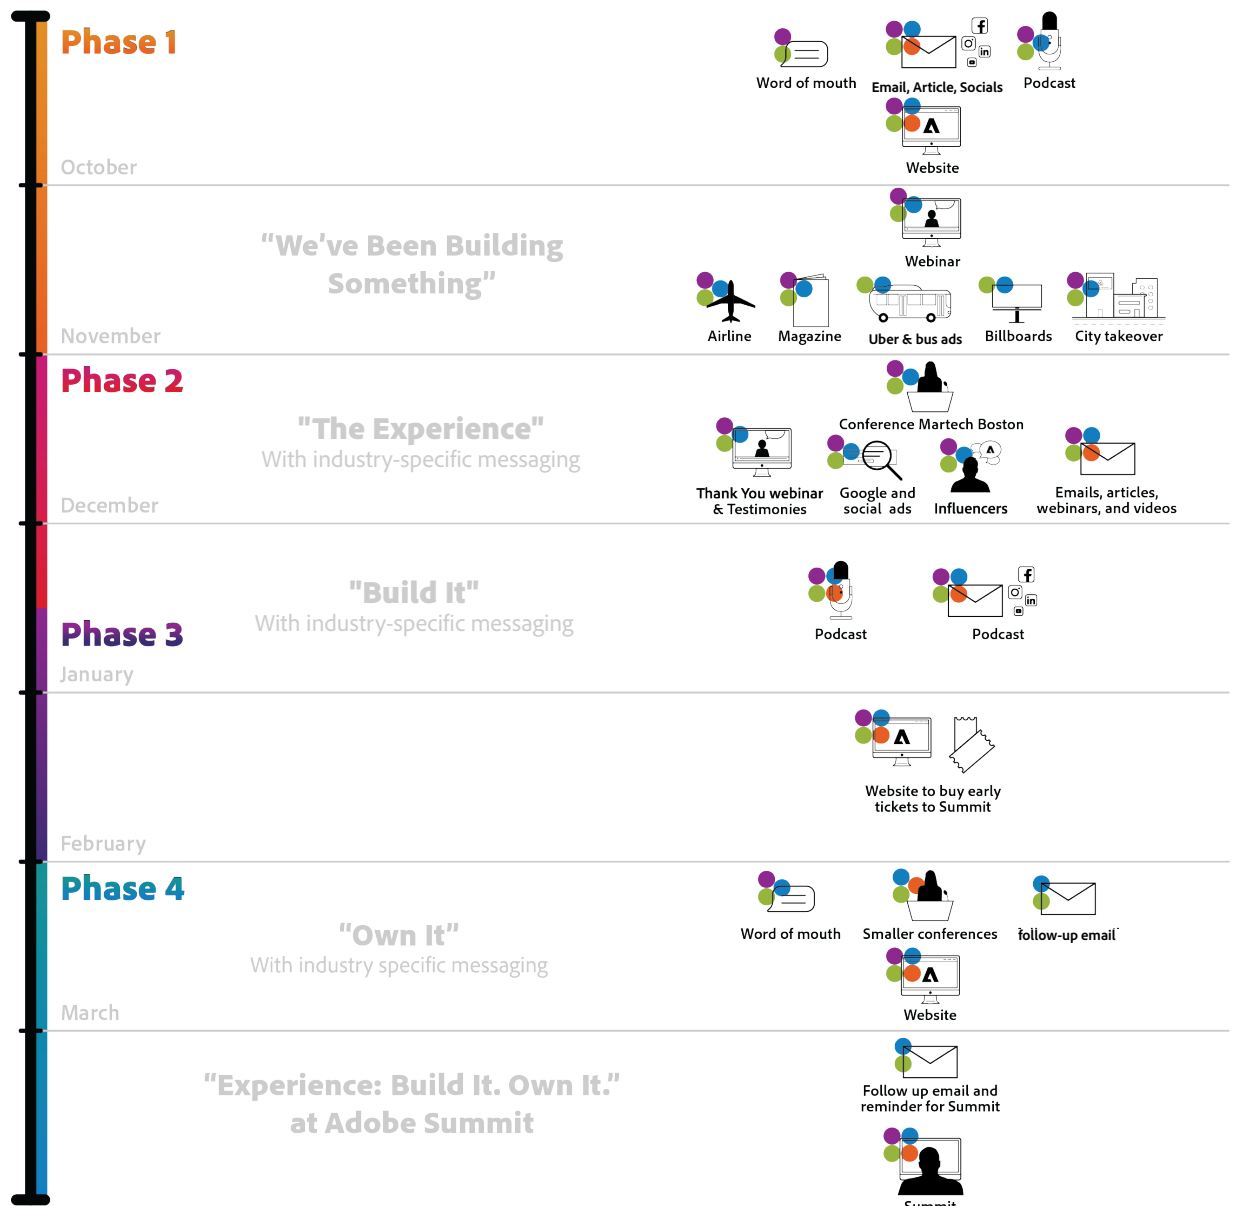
Phase 1

Word of mouth

Email, Article, Socials

Podcast

Website

October

"We've Been Building Something"

Webinar

Airline

Magazine

Uber & bus ads

Billboards

City takeover

November

Phase 2

"The Experience"
With industry-specific messaging

Conference Martech Boston

Thank You webinar & Testimonies

Google and social ads

Influencers

Emails, articles, webinars, and videos

December

"Build It"
With industry-specific messaging

Phase 3

January

Podcast

Podcast

Website to buy early tickets to Summit

February

Phase 4

"Own It"
With industry specific messaging

Word of mouth

Smaller conferences

follow-up email

Website

March

"Experience: Build It. Own It."
at Adobe Summit

Follow up email and reminder for Summit

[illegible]